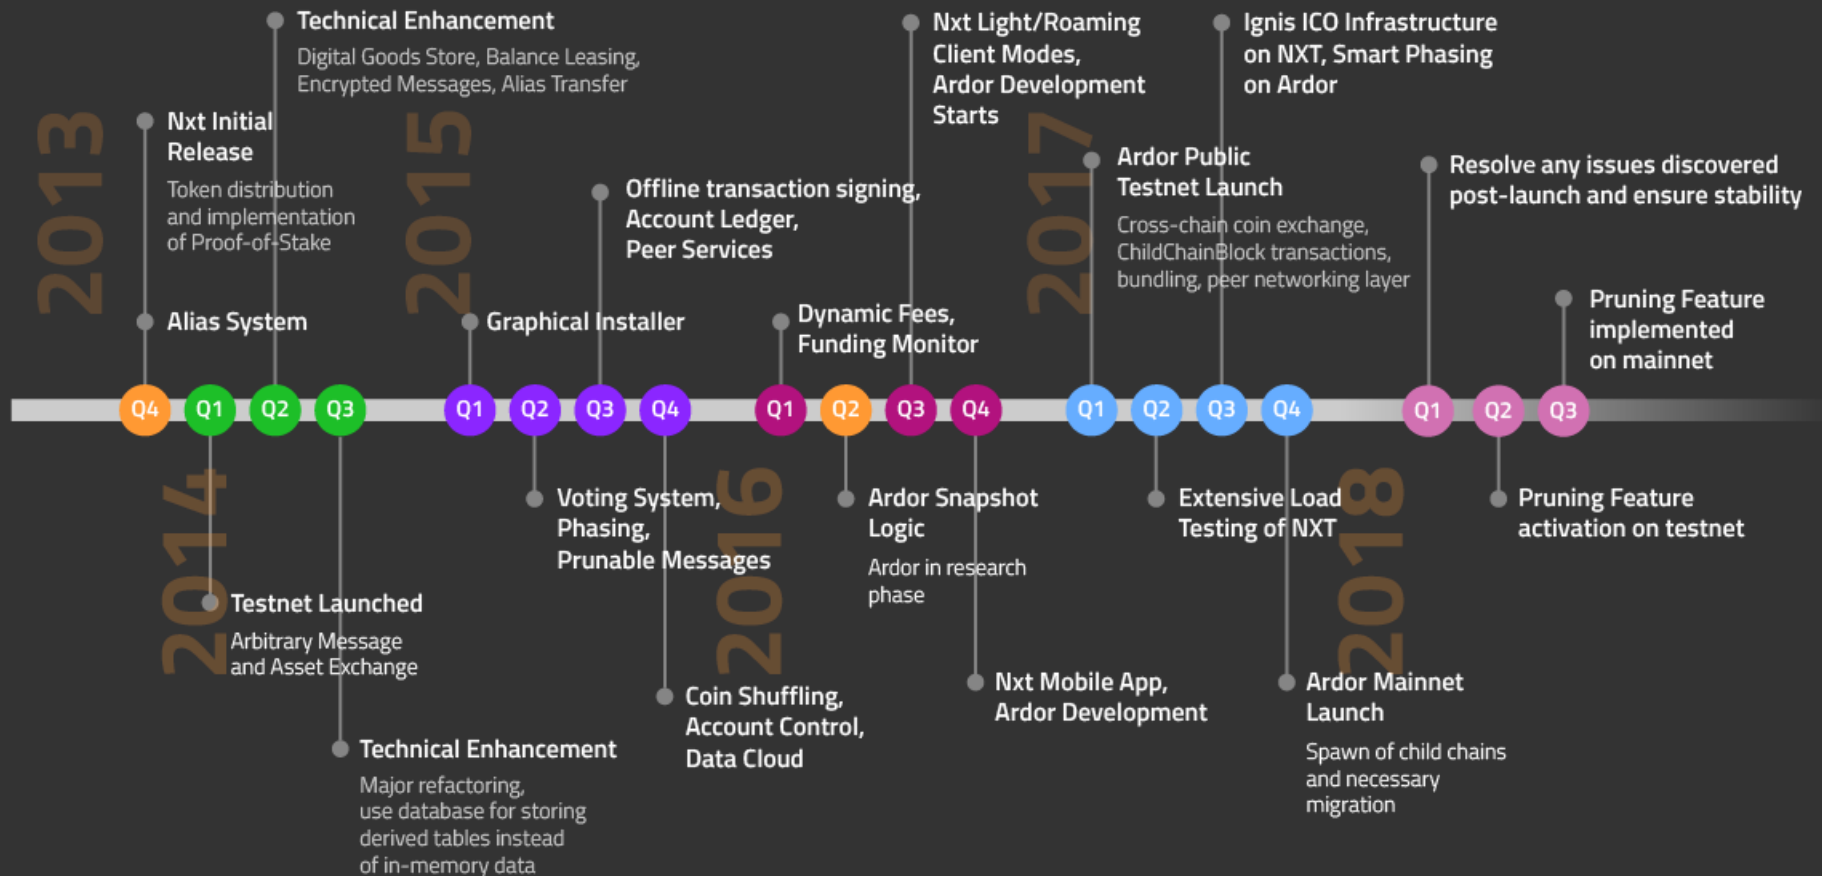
2013

Nxt Initial Release
Token distribution and implementation of Proof-of-Stake

Alias System

Technical Enhancement
Digital Goods Store, Balance Leasing, Encrypted Messages, Alias Transfer

2015

Graphical Installer

Offline transaction signing, Account Ledger, Peer Services

Dynamic Fees, Funding Monitor

Nxt Light/Roaming Client Modes, Ardor Development Starts

2017

Ardor Public Testnet Launch
Cross-chain coin exchange, ChildChainBlock transactions, bundling, peer networking layer

Ignis ICO Infrastructure on NXT, Smart Phasing on Ardor

Resolve any issues discovered post-launch and ensure stability

Pruning Feature implemented on mainnet

Q4 Q1 Q2 Q3 Q1 Q2 Q3 Q4 Q1 Q2 Q3 Q4 Q1 Q2 Q3 Q4 Q1 Q2 Q3

2014

Testnet Launched
Arbitrary Message and Asset Exchange

Technical Enhancement
Major refactoring, use database for storing derived tables instead of in-memory data

Voting System, Phasing, Prunable Messages

2016

Coin Shuffling, Account Control, Data Cloud

Ardor Snapshot Logic
Ardor in research phase

Nxt Mobile App, Ardor Development

Extensive Load Testing of NXT

2018

Ardor Mainnet Launch
Spawn of child chains and necessary migration

Pruning Feature activation on testnet